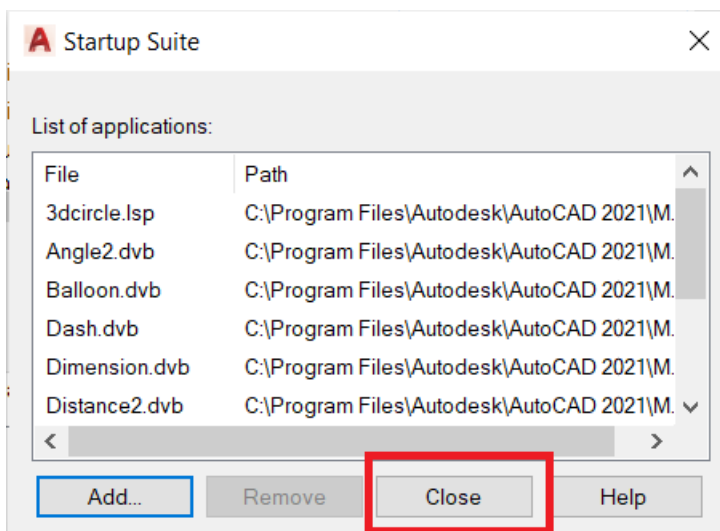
Startup Suite

List of applications:

| File | Path |
|---|---|
| 3dcircle.lsp | C:\Program Files\Autodesk\AutoCAD 2021\M. |
| Angle2.dvb | C:\Program Files\Autodesk\AutoCAD 2021\M. |
| Balloon.dvb | C:\Program Files\Autodesk\AutoCAD 2021\M. |
| Dash.dvb | C:\Program Files\Autodesk\AutoCAD 2021\M. |
| Dimension.dvb | C:\Program Files\Autodesk\AutoCAD 2021\M. |
| Distance2.dvb | C:\Program Files\Autodesk\AutoCAD 2021\M. |

Add... Remove Close Help